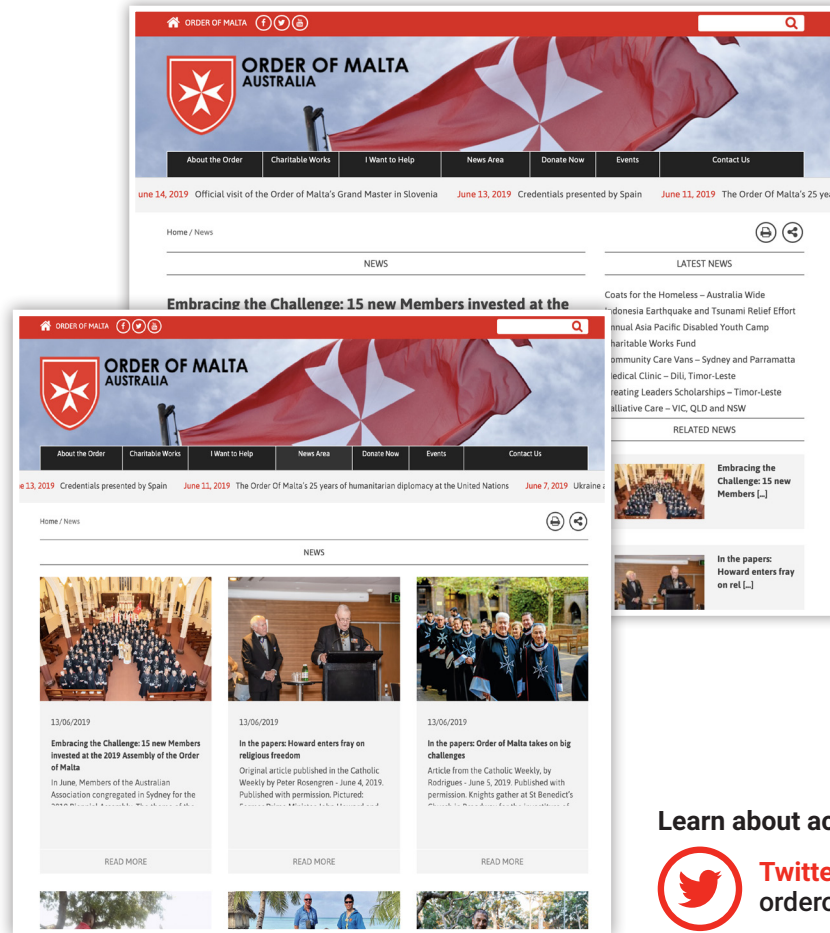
ORDER OF MALTA

ORDER OF MALTA
AUSTRALIA

About the Order | Charitable Works | I Want to Help | News Area | Donate Now | Events | Contact Us

une 14, 2019 Official visit of the Order of Malta's Grand Master in Slovenia June 13, 2019 Credentials presented by Spain June 11, 2019 The Order Of Malta's 25 yea

Home / News

NEWS

Embracing the Challenge: 15 new Members invested at the

LATEST NEWS

Coats for the Homeless – Australia Wide
ndonesia Earthquake and Tsunami Relief Effort
nnual Asia Pacific Disabled Youth Camp
haritable Works Fund
ommunity Care Vans – Sydney and Parramatta
edical Clinic – Dili, Timor-Leste
reating Leaders Scholarships – Timor-Leste
alliative Care – VIC, QLD and NSW

RELATED NEWS

Embracing the Challenge: 15 new Members [...]

In the papers: Howard enters fray on rel [...]

ORDER OF MALTA

ORDER OF MALTA
AUSTRALIA

About the Order | Charitable Works | I Want to Help | News Area | Donate Now | Events | Contact Us

e 13, 2019 Credentials presented by Spain June 11, 2019 The Order Of Malta's 25 years of humanitarian diplomacy at the United Nations June 7, 2019 Ukraine

Home / News

NEWS

13/06/2019

Embracing the Challenge: 15 new Members invested at the 2019 Assembly of the Order of Malta

In June, Members of the Australian Association congregated in Sydney for the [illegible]

READ MORE

13/06/2019

In the papers: Howard enters fray on religious freedom

Original article published in the Catholic Weekly by Peter Rosengren - June 4, 2019. Published with permission. Pictured: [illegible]

READ MORE

13/06/2019

In the papers: Order of Malta takes on big challenges

Article from the Catholic Weekly, by Rodrigues - June 5, 2019. Published with permission. Knights gather at St Benedict's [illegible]

READ MORE

Learn about ac

Twitte
orderc